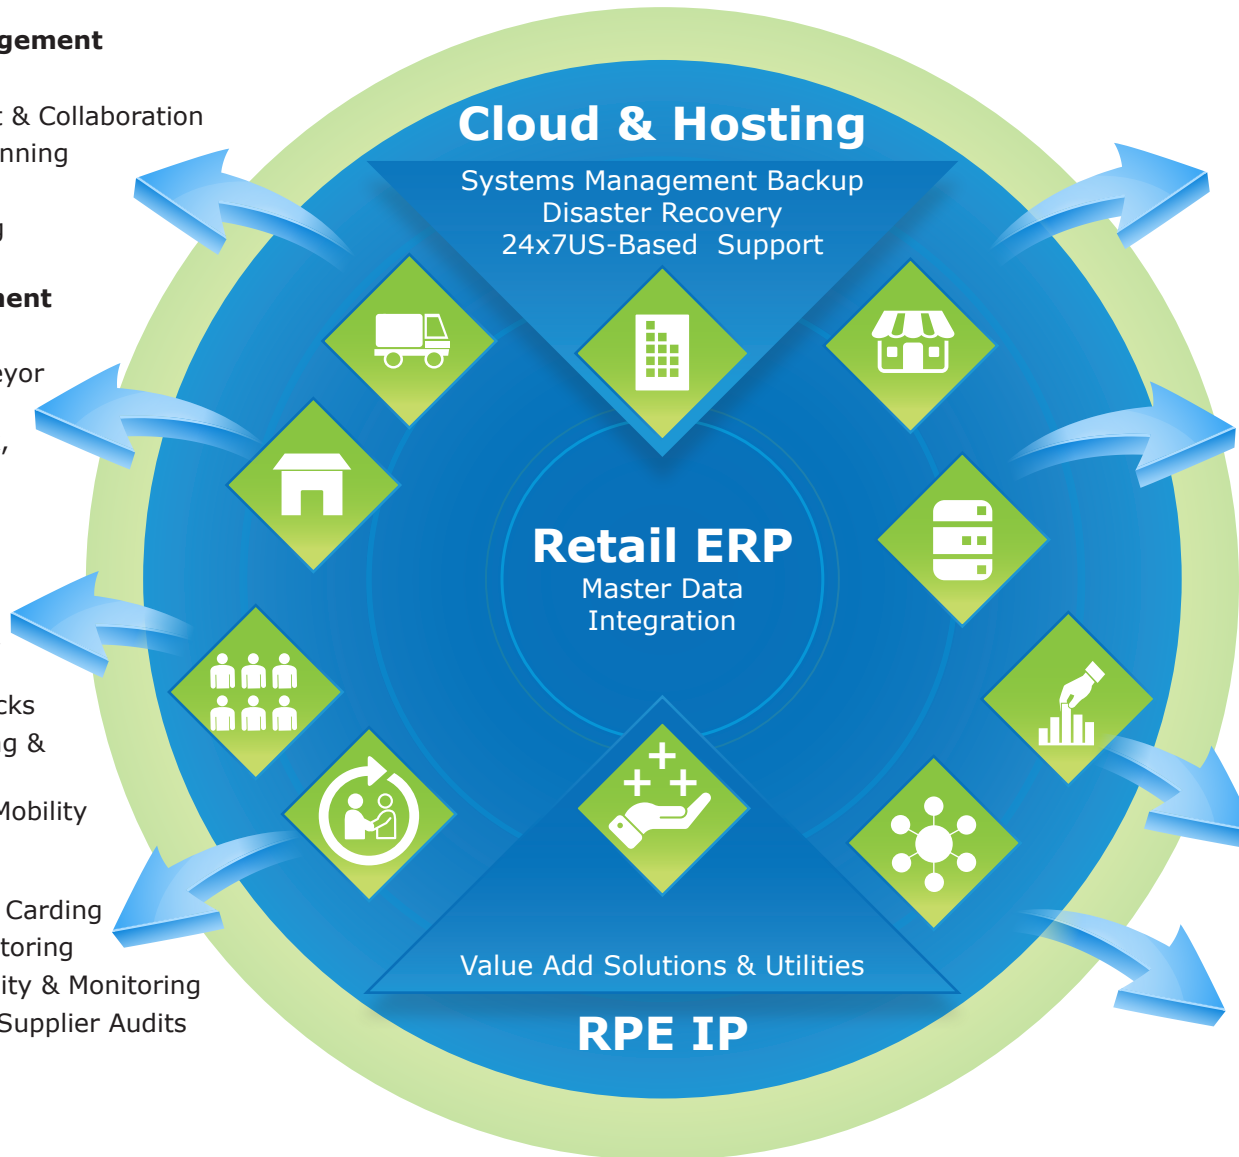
gement

t & Collaboration
nning

g

nent

eyor

,

cks
g &

Mobility

Carding
toring
ity & Monitoring
Supplier Audits

Cloud & Hosting

Systems Management Backup
Disaster Recovery
24x7US-Based Support

Retail ERP
Master Data
Integration

Value Add Solutions & Utilities

RPE IP